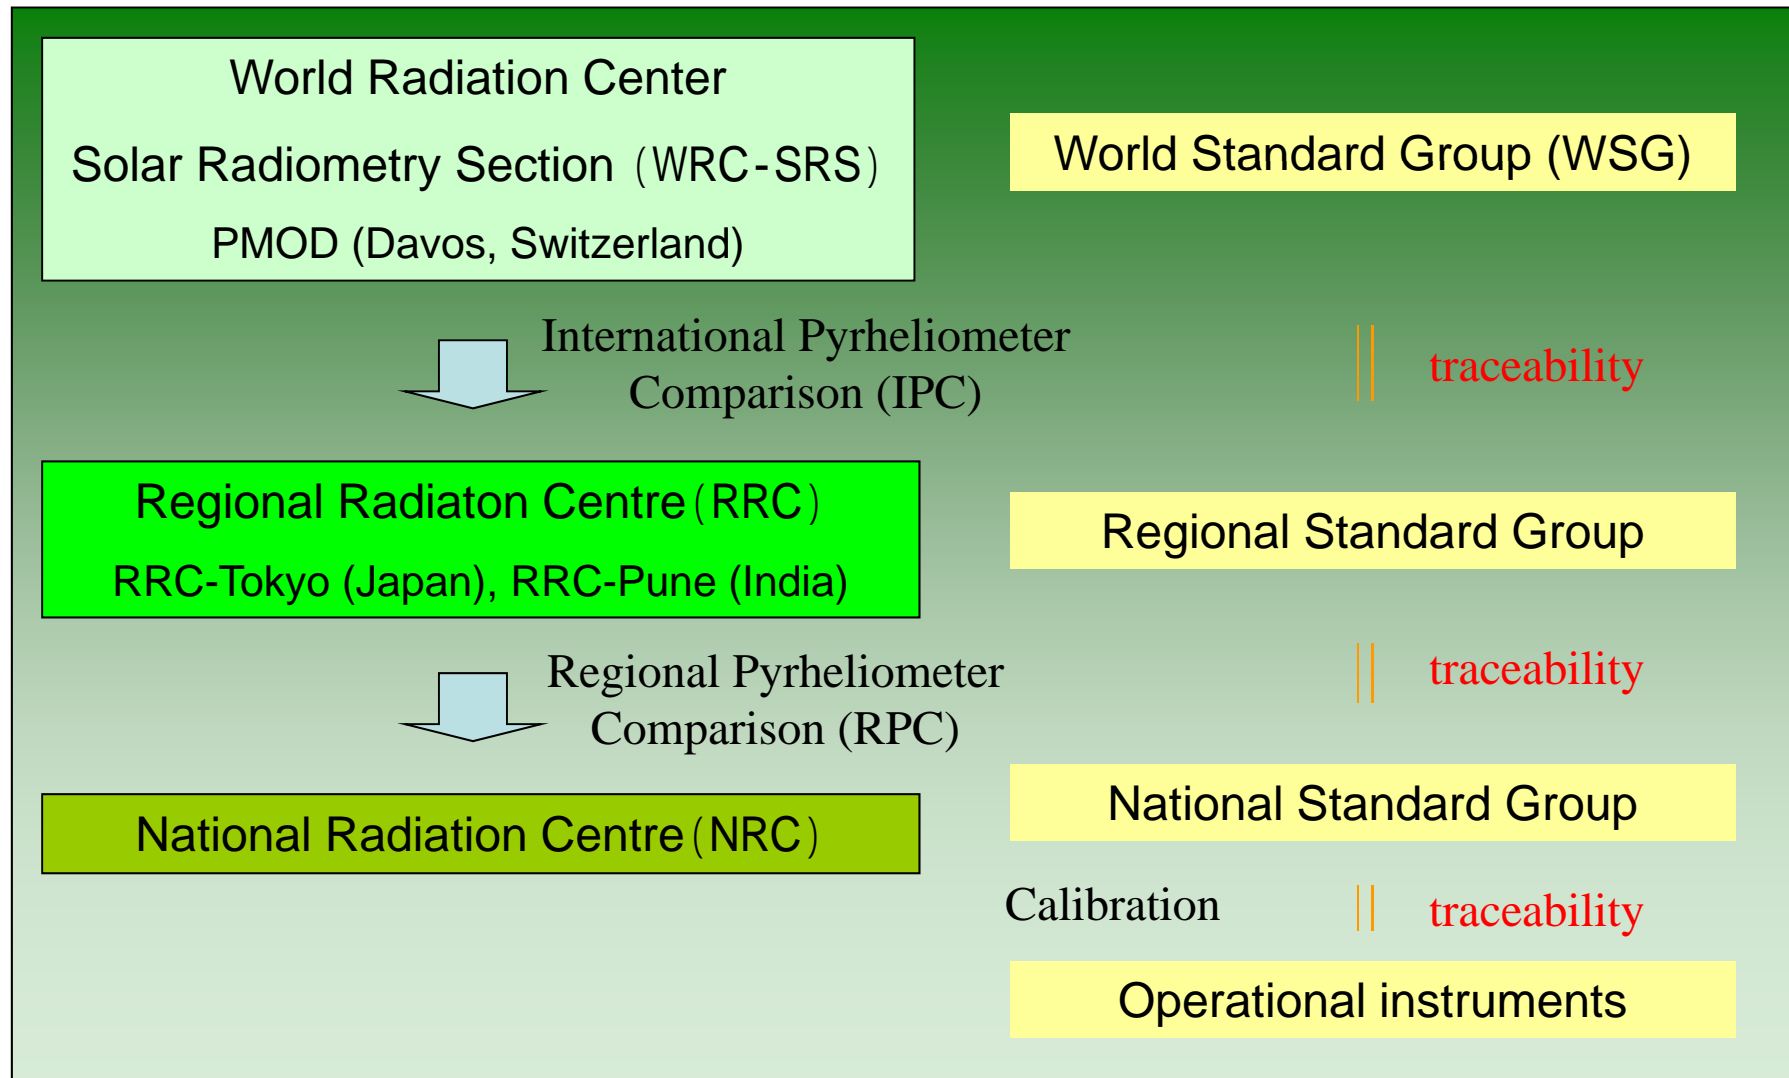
World Radiation Center
Solar Radiometry Section（WRC-SRS）
PMOD (Davos, Switzerland)

World Standard Group (WSG)

International Pyrheliometer Comparison (IPC)

traceability

Regional Radiaton Centre（RRC）
RRC-Tokyo (Japan), RRC-Pune (India)

Regional Standard Group

Regional Pyrheliometer Comparison (RPC)

traceability

National Radiation Centre（NRC）

National Standard Group

Calibration

traceability

Operational instruments